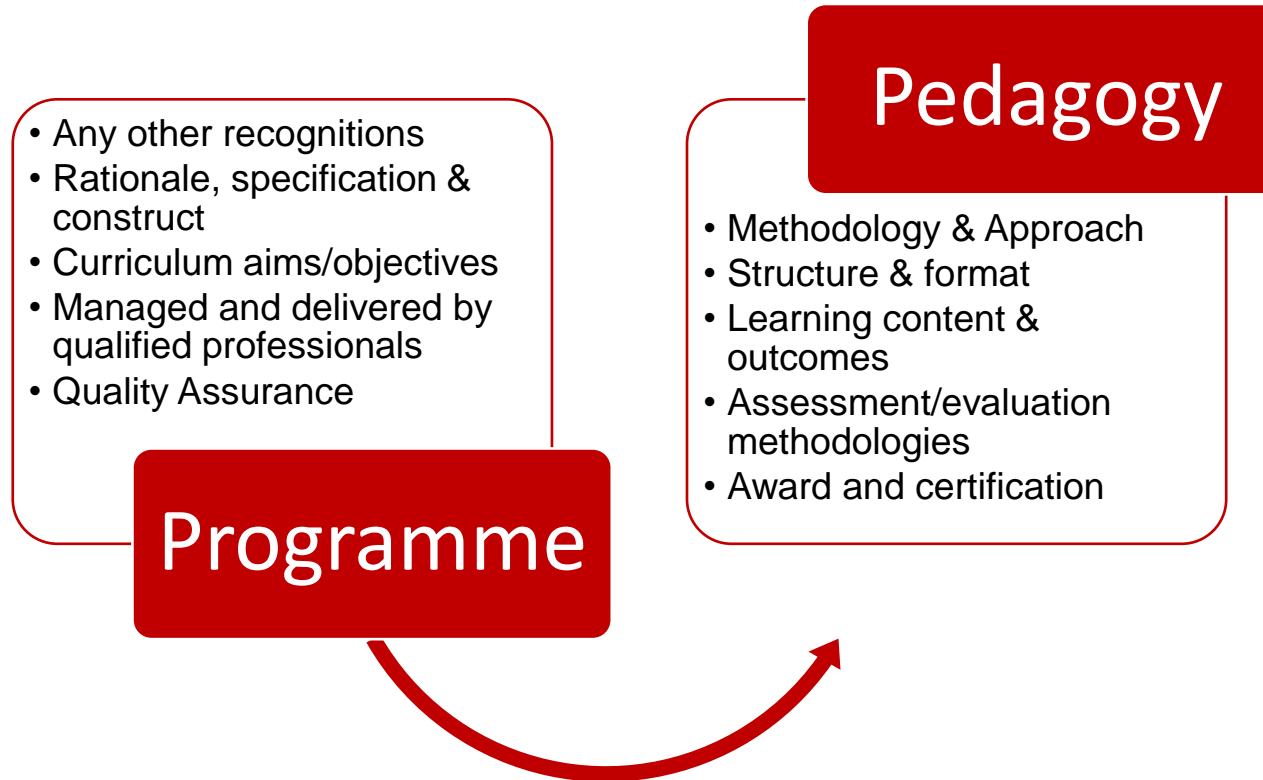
• Any other recognitions
• Rationale, specification & construct
• Curriculum aims/objectives
• Managed and delivered by qualified professionals
• Quality Assurance

Programme

Pedagogy

• Methodology & Approach
• Structure & format
• Learning content & outcomes
• Assessment/evaluation methodologies
• Award and certification